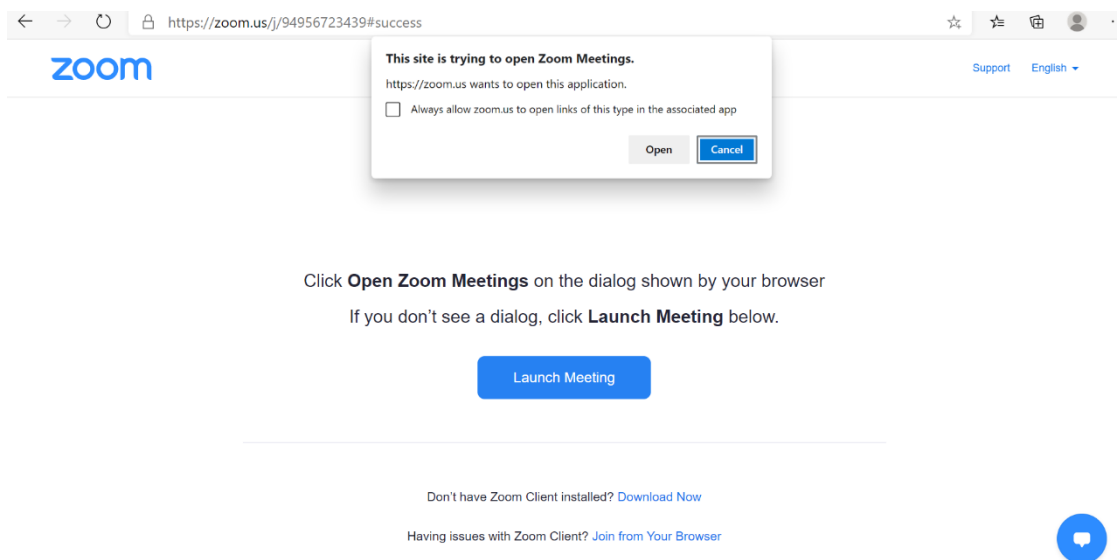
https://zoom.us/j/94956723439#success

zoom

This site is trying to open Zoom Meetings.

https://zoom.us wants to open this application.

Always allow zoom.us to open links of this type in the associated app

Open Cancel

Support English

Click **Open Zoom Meetings** on the dialog shown by your browser

If you don't see a dialog, click **Launch Meeting** below.

Launch Meeting

Don't have Zoom Client installed? Download Now

Having issues with Zoom Client? Join from Your Browser